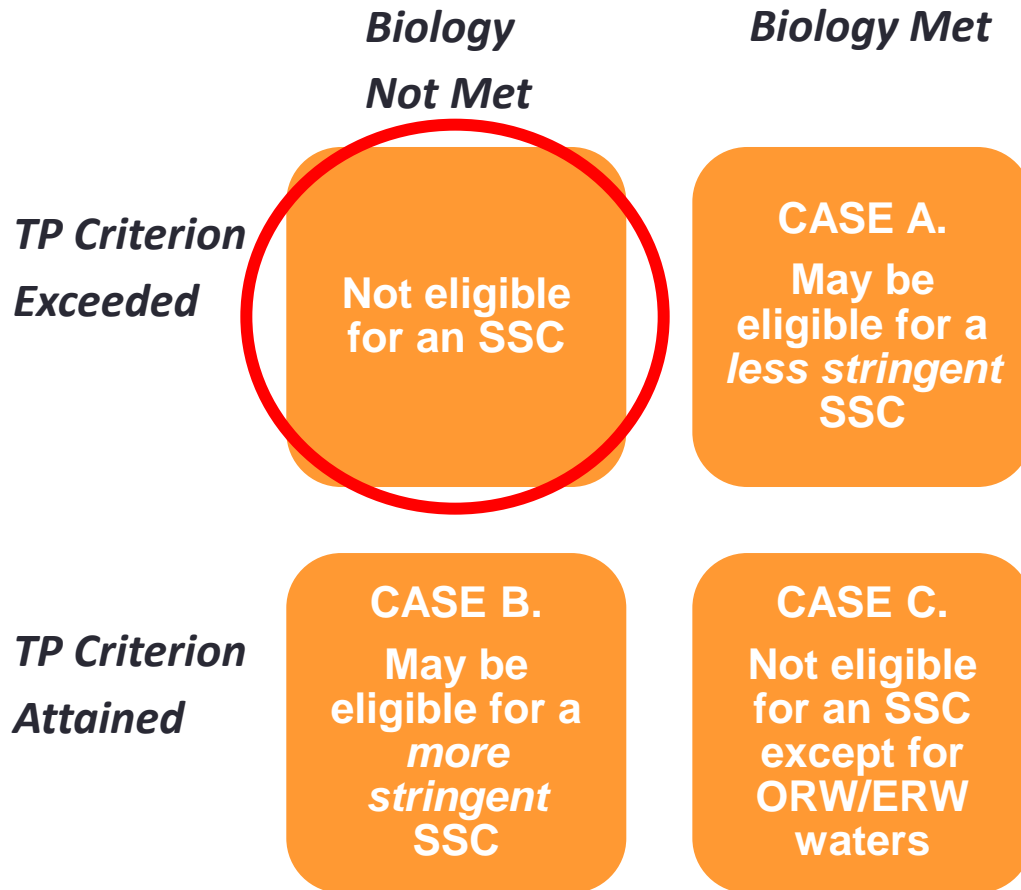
Biology Not Met

Biology Met

TP Criterion Exceeded

Not eligible for an SSC

CASE A.
May be eligible for a less stringent SSC

TP Criterion Attained

CASE B.
May be eligible for a more stringent SSC

CASE C.
Not eligible for an SSC except for ORW/ERW waters